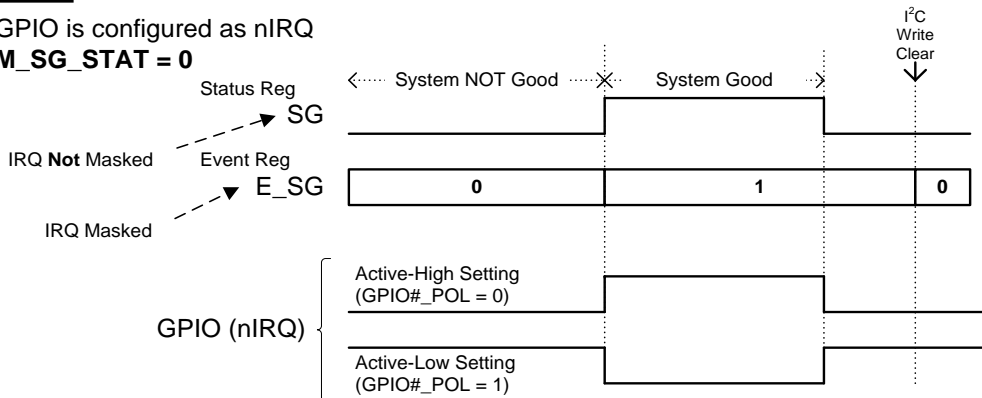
GPIO is configured as nIRQ
M_SG_STAT = 0

$I^2C$ Write Clear

Status Reg
SG

System NOT Good
System Good

IRQ Not Masked
Event Reg
E_SG

0
1
0

IRQ Masked

Active-High Setting
(GPIO#_POL = 0)

GPIO (nIRQ)

Active-Low Setting
(GPIO#_POL = 1)